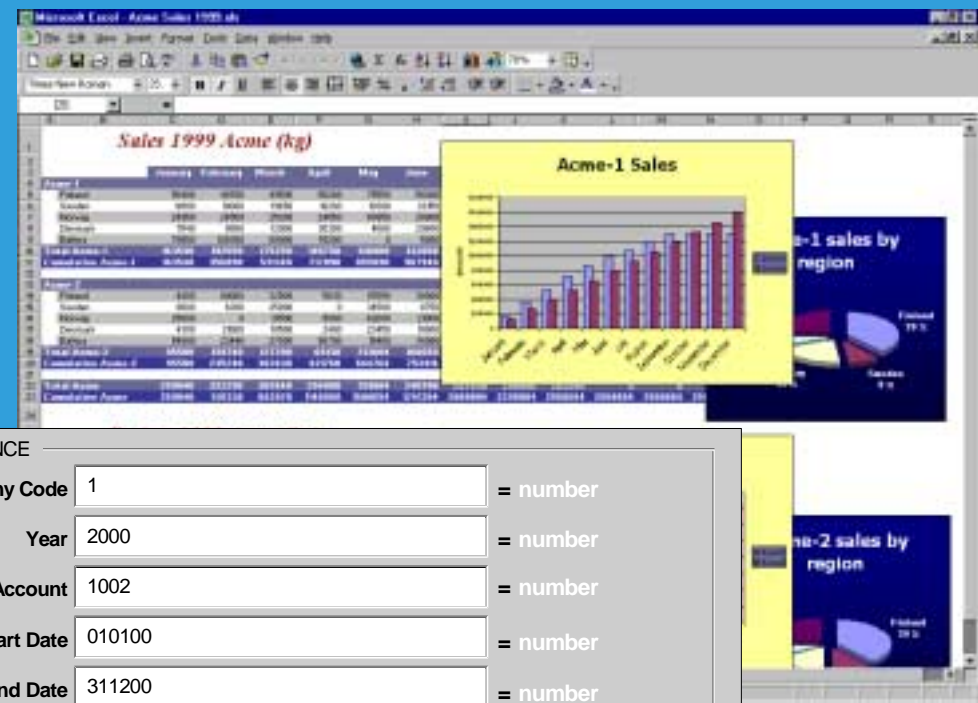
Microsoft Excel - Acme Sales 1999.xls

File Edit View Insert Format Tools Data Window Help

Times New Roman

Sales 1999 Acme (kg)

Acme-1 Sales

e-1 sales by region

Finland

Sweden

ne-2 sales by region

Finland

ICE

ny Code 1 = number

Year 2000 = number

Account 1002 = number

art Date 010100 = number

nd Date 311200 = number